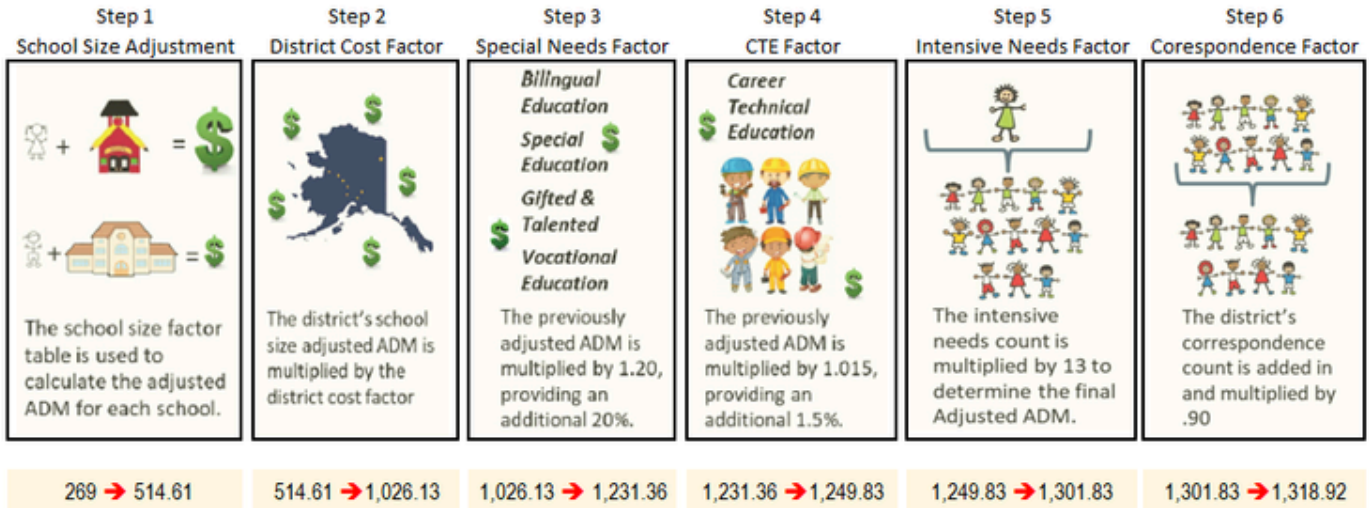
Step 1
School Size Adjustment

+ = $

+ = $

The school size factor table is used to calculate the adjusted ADM for each school.

269 ➔ 514.61

Step 2
District Cost Factor

$ $ $ $ $

The district's school size adjusted ADM is multiplied by the district cost factor

514.61 ➔ 1,026.13

Step 3
Special Needs Factor

Bilingual Education

Special Education $

Gifted & Talented

$

Vocational Education

The previously adjusted ADM is multiplied by 1.20, providing an additional 20%.

1,026.13 ➔ 1,231.36

Step 4
CTE Factor

$ Career Technical Education

$

The previously adjusted ADM is multiplied by 1.015, providing an additional 1.5%.

1,231.36 ➔ 1,249.83

Step 5
Intensive Needs Factor

The intensive needs count is multiplied by 13 to determine the final Adjusted ADM.

1,249.83 ➔ 1,301.83

Step 6
Corespondence Factor

The district's correspondence count is added in and multiplied by .90

1,301.83 ➔ 1,318.92